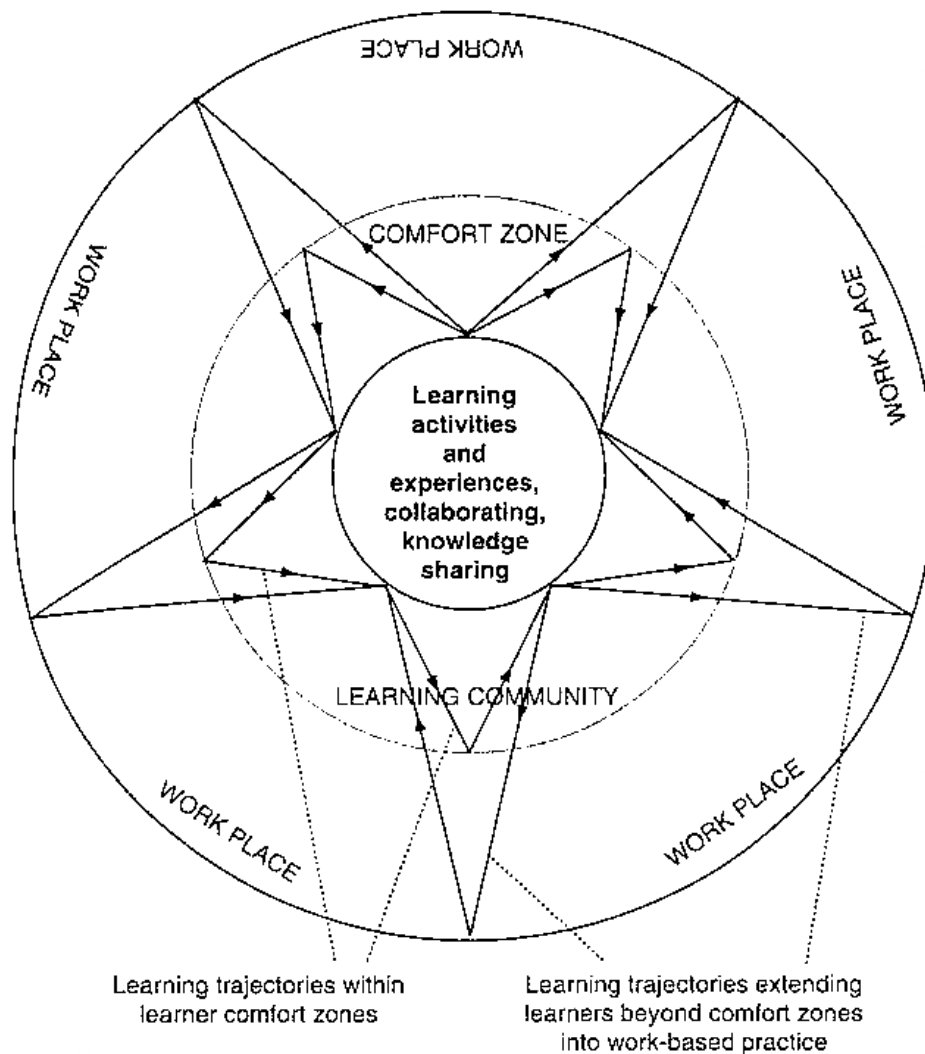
WORK PLACE

WORK PLACE

WORK PLACE

COMFORT ZONE

Learning activities and experiences, collaborating, knowledge sharing

LEARNING COMMUNITY

WORK PLACE

WORK PLACE

Learning trajectories within learner comfort zones

Learning trajectories extending learners beyond comfort zones into work-based practice